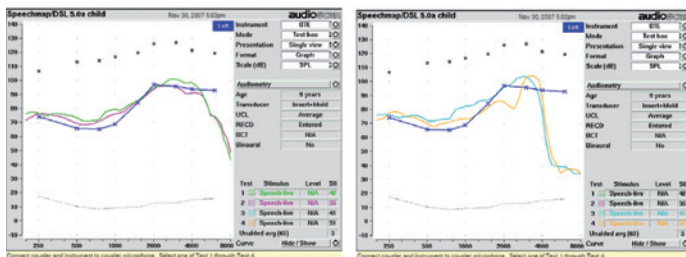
Speechmap/DSL 5.0a child
Nov 30, 2007 5:02pm
audioscan
Left
140
130
120
110
100
90
80
70
60
50
40
30
20
10
0
-10
250
500
1000
2000
4000
8000
Instrument BTE
Mode Test box
Presentation Single view
Format Graph
Scale (dB) SPL
Audiometry
Age 9 years
Transducer Insert+foam
UCL Average
RECD Entered
BCT N/A
Binaural No
Test Stimulus Level SII
1 Speech-live N/A 40
2 Speech-live N/A 35
3 Speech-live N/A 40
4 Speech-live N/A 35
Unaided avg (65)
Curve Hide / Show
Connect coupler and Instrument to coupler microphone. Select one of Test 1 through Test 4.

Speechmap/DSL 5.0a child
Nov 30, 2007 5:02pm
audioscan
Left
140
130
120
110
100
90
80
70
60
50
40
30
20
10
0
-10
250
500
1000
2000
4000
8000
Instrument BTE
Mode Test box
Presentation Single view
Format Graph
Scale (dB) SPL
Audiometry
Age 9 years
Transducer Insert+foam
UCL Average
RECD Entered
BCT N/A
Binaural No
Test Stimulus Level SII
1 Speech-live N/A 40
2 Speech-live N/A 35
3 Speech-live N/A 40
4 Speech-live N/A 35
Unaided avg (65)
Curve Hide / Show
Connect coupler and Instrument to coupler microphone. Select one of Test 1 through Test 4.